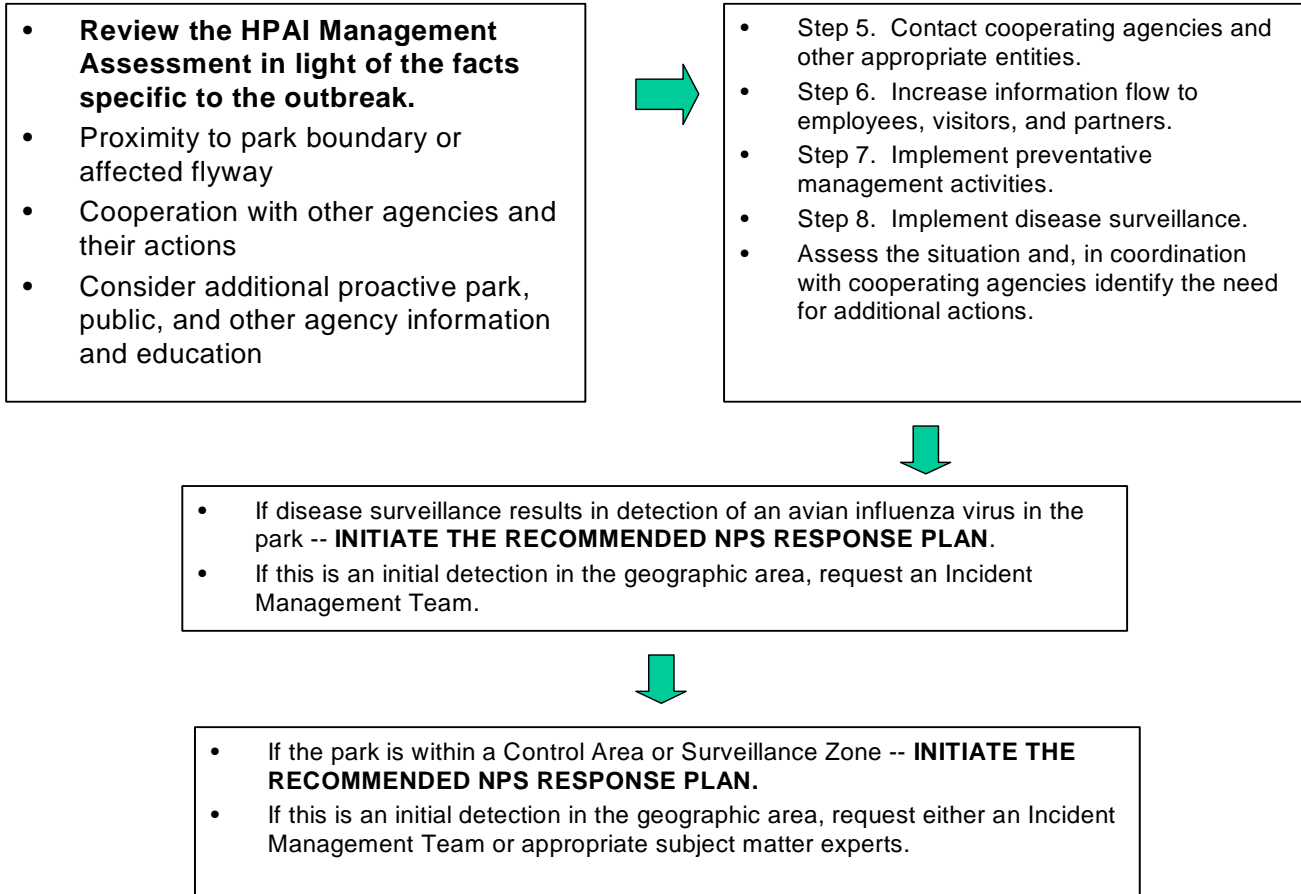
- **Review the HPAI Management Assessment in light of the facts specific to the outbreak.**
- Proximity to park boundary or affected flyway
- Cooperation with other agencies and their actions
- Consider additional proactive park, public, and other agency information and education

- Step 5. Contact cooperating agencies and other appropriate entities.
- Step 6. Increase information flow to employees, visitors, and partners.
- Step 7. Implement preventative management activities.
- Step 8. Implement disease surveillance.
- Assess the situation and, in coordination with cooperating agencies identify the need for additional actions.

- If disease surveillance results in detection of an avian influenza virus in the park -- **INITIATE THE RECOMMENDED NPS RESPONSE PLAN**.
- If this is an initial detection in the geographic area, request an Incident Management Team.

- If the park is within a Control Area or Surveillance Zone -- **INITIATE THE RECOMMENDED NPS RESPONSE PLAN.**
- If this is an initial detection in the geographic area, request either an Incident Management Team or appropriate subject matter experts.